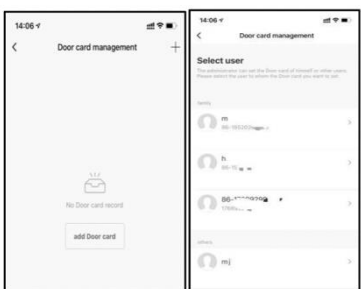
14:06

Door card management

No Door card record

add Door card

14:06

Door card management

Select user

The administrator can set the Door card of himself or other users. Please select the user to whom the Door card you want to set.

family

m
86-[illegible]

h
86-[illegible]

86-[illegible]
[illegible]

others

mj